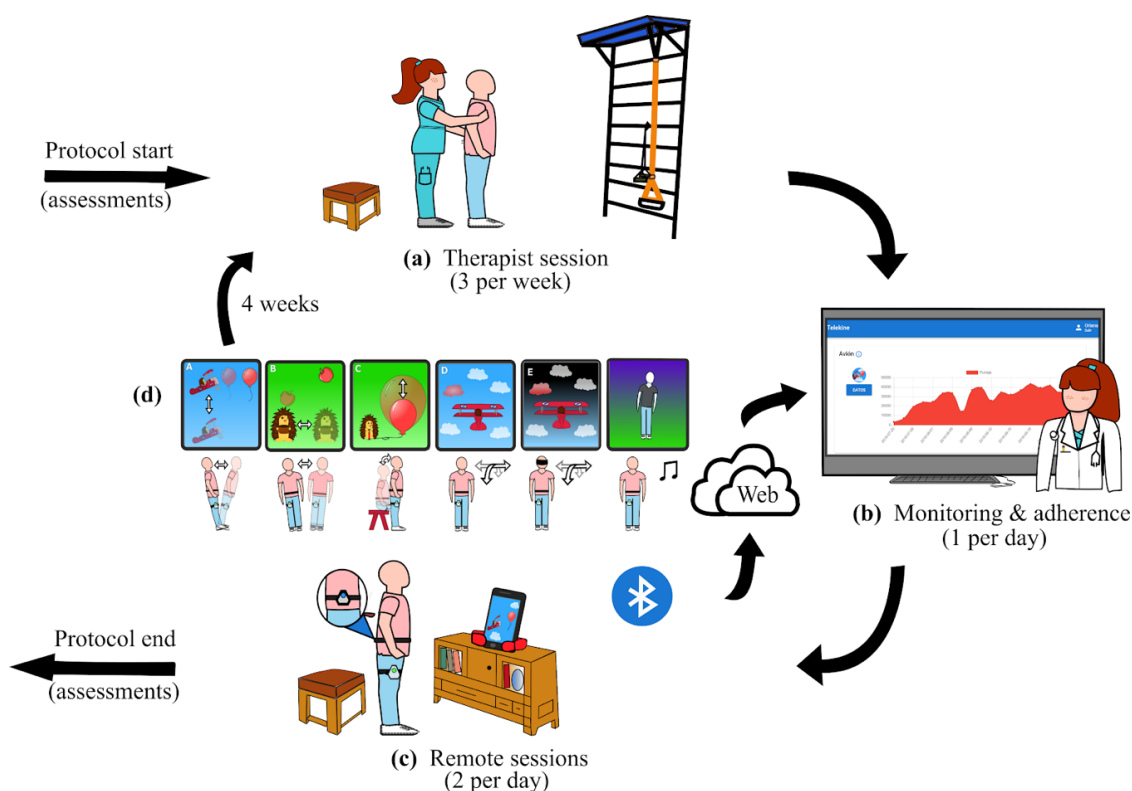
Protocol start
(assessments)

(a) Therapist session
(3 per week)

4 weeks

(d)

A B C D E

Telekine

Avión

DATOS

Web

(b) Monitoring & adherence
(1 per day)

Protocol end
(assessments)

(c) Remote sessions
(2 per day)